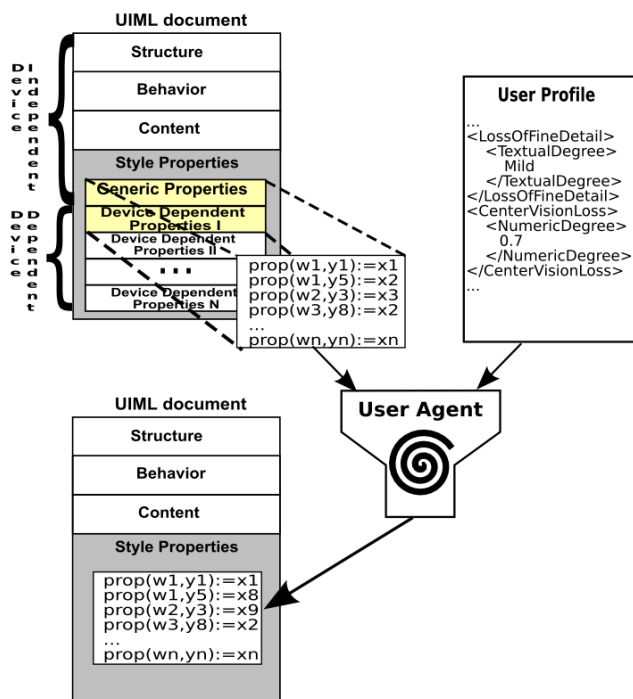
UIML document

Device Independent

Device Dependent

Structure

Behavior

Content

Style Properties

Generic Properties

Device Dependent Properties I

Device Dependent Properties II

...

Device Dependent Properties N

prop(w1,y1):=x1
prop(w1,y5):=x2
prop(w2,y3):=x3
prop(w3,y8):=x2
...
prop(wn,yn):=xn

User Profile

...
<LossOfFineDetail>
<TextualDegree>
Mild
</TextualDegree>
</LossOfFineDetail>
<CenterVisionLoss>
<NumericDegree>
0.7
</NumericDegree>
</CenterVisionLoss>
...

User Agent

UIML document

Structure

Behavior

Content

Style Properties

prop(w1,y1):=x1
prop(w1,y5):=x8
prop(w2,y3):=x9
prop(w3,y8):=x2
...
prop(wn,yn):=xn